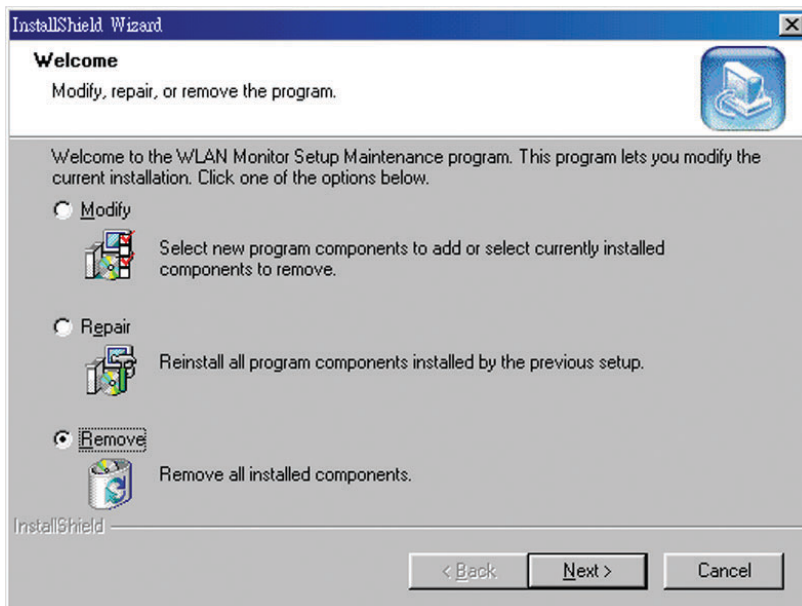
InstallShield Wizard

Welcome

Modify, repair, or remove the program.

Welcome to the WLAN Monitor Setup Maintenance program. This program lets you modify the current installation. Click one of the options below.

Modify

Select new program components to add or select currently installed components to remove.

Repair

Reinstall all program components installed by the previous setup.

Remove

Remove all installed components.

InstallShield

< Back

Next >

Cancel